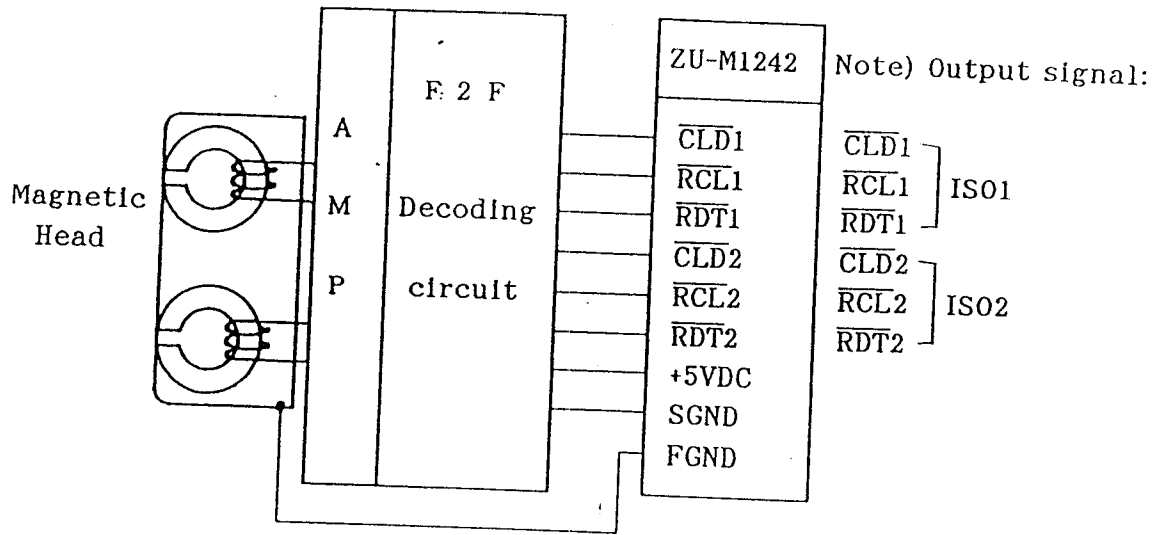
Magnetic Head

A
M
P

F 2 F
Decoding
circuit

ZU-M1242

$\overline{CLD}1$
$\overline{RCL}1$
$\overline{RDT}1$
$\overline{CLD}2$
$\overline{RCL}2$
$\overline{RDT}2$
+5VDC
SGND
FGND

Note) Output signal:

$\overline{CLD}1$
$\overline{RCL}1$
$\overline{RDT}1$
ISO1

$\overline{CLD}2$
$\overline{RCL}2$
$\overline{RDT}2$
ISO2